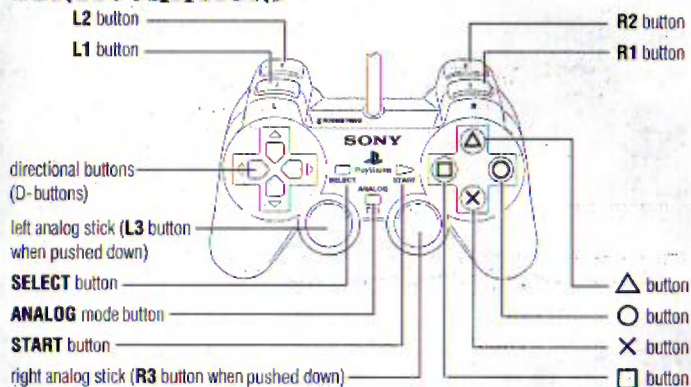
L2 button
L1 button
R2 button
R1 button
SONY
SELECT
ANALOG
START
directional buttons (D-buttons)
left analog stick (L3 button when pushed down)
SELECT button
ANALOG mode button
START button
right analog stick (R3 button when pushed down)
△ button
○ button
✕ button
□ button